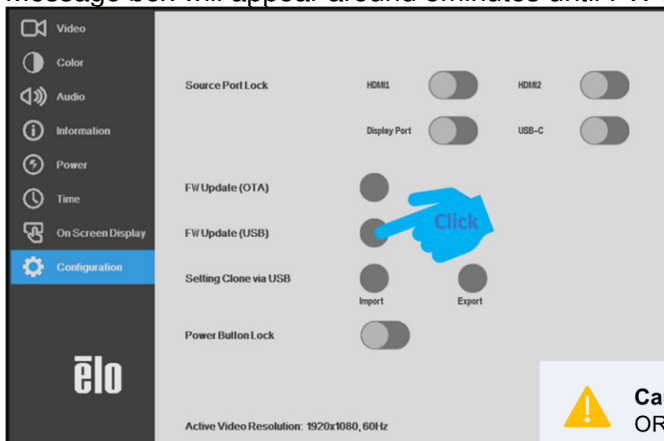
message box will appear around 5minutes until FW

Video
Color
Audio
Information
Power
Time
On Screen Display
Configuration

ēlo

Source Port Lock
HDMI1
HDMI2
Display Port
USB-C

FW Update (OTA)
FW Update (USB)
Click
Setting Clone via USB
Import
Export
Power Button Lock

Active Video Resolution: 1920x1080, 60Hz

Ca
OR